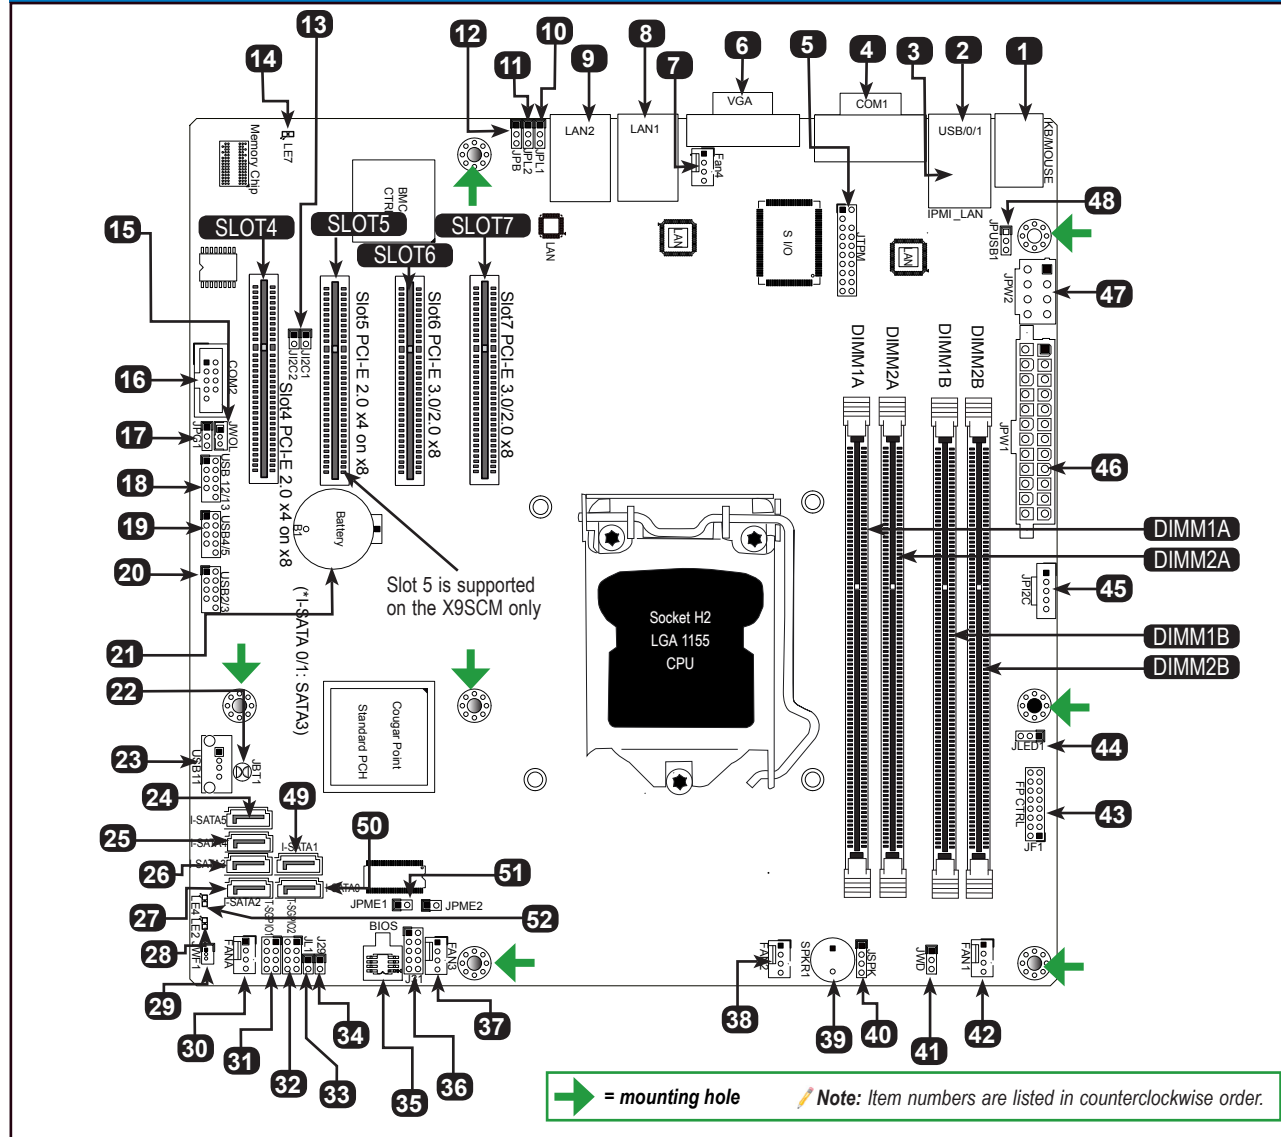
13
12
10
11
9
8
7
6
5
4
3
2
1
14
LE7
Memory Chip
JPL1
JPL2
JPB
LAN2
LAN1
Fan4
VGA
COM1
USB/0/1
KB/MOUSE
BMC CTRL
IPMI_LAN
48
JPUSB1
SLOT4
SLOT5
SLOT6
SLOT7
LAN
S I/O
JTPM
LAN
15
JI2C1
JI2C2
Slot5 PCI-E 2.0 x4 on x8
Slot6 PCI-E 3.0/2.0 x8
Slot7 PCI-E 3.0/2.0 x8
JPW2
47
16
COM2
Slot4 PCI-E 2.0 x4 on x8
DIMM1A
DIMM2A
DIMM1B
DIMM2B
17
JPG1
WOL
JPW1
46
18
USB 12/13
19
USB4/5
Battery
B1
DIMM1A
DIMM2A
20
USB2/3
Slot 5 is supported on the X9SCM only
Socket H2
LGA 1155
CPU
JPI2C
45
DIMM1B
DIMM2B
21
(*I-SATA 0/1: SATA3)
22
Cougar Point
Standard PCH
23
USB11
JBT1
JLED1
44
FP CTRL
JF1
43
24
I-SATA5
49
I-SATA1
25
I-SATA4
50
26
I-SATA3
I-SATA0
51
JPME1
JPME2
27
I-SATA2
52
LE4
LE2
T-SGPIO1
T-SGPIO2
BIOS
28
JWF1
FANA
J28
J1
FAN3
FAN2
SPKR1
JSPK
JWD
FAN1
29
30
31
32
33
34
35
36
37
38
39
40
41
42
= mounting hole
Note: Item numbers are listed in counterclockwise order.